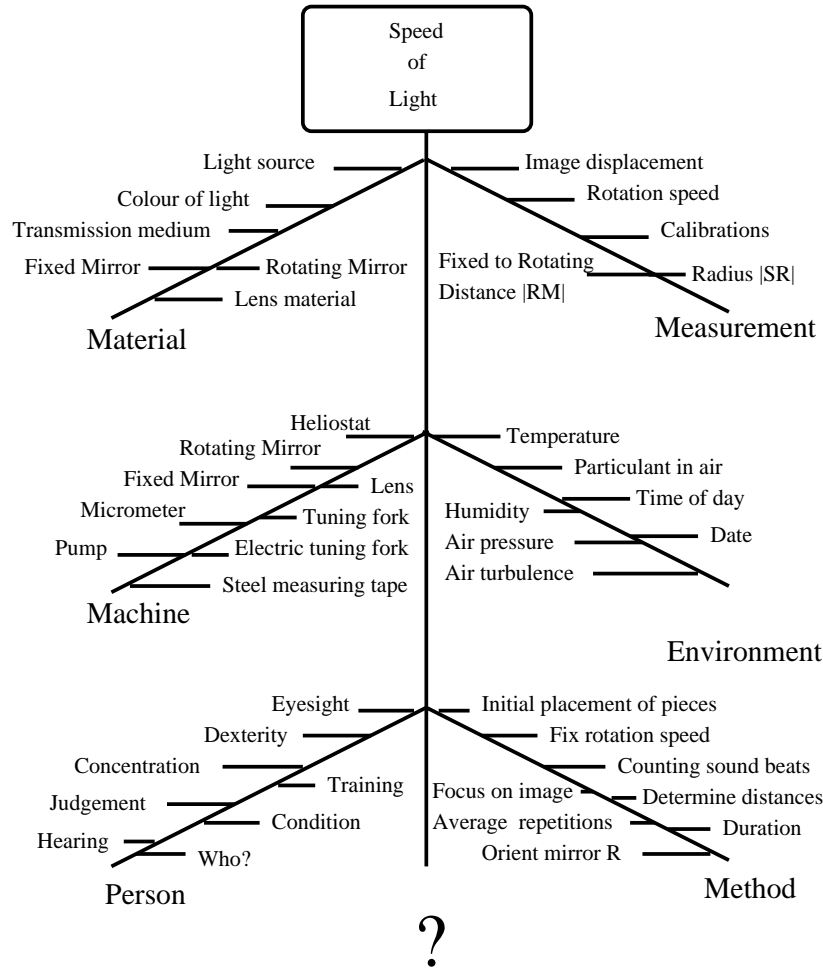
Speed of Light

Light source
Colour of light
Transmission medium
Fixed Mirror
Rotating Mirror
Lens material
Material

Image displacement
Rotation speed
Calibrations
Fixed to Rotating Distance |RM|
Radius |SR|
Measurement

Heliostat
Rotating Mirror
Fixed Mirror
Lens
Micrometer
Tuning fork
Pump
Electric tuning fork
Steel measuring tape
Machine

Temperature
Particulant in air
Time of day
Humidity
Air pressure
Date
Air turbulence
Environment

Eyesight
Dexterity
Concentration
Training
Judgement
Condition
Hearing
Who?
Person

Initial placement of pieces
Fix rotation speed
Counting sound beats
Focus on image
Determine distances
Average repetitions
Duration
Orient mirror R
Method

?